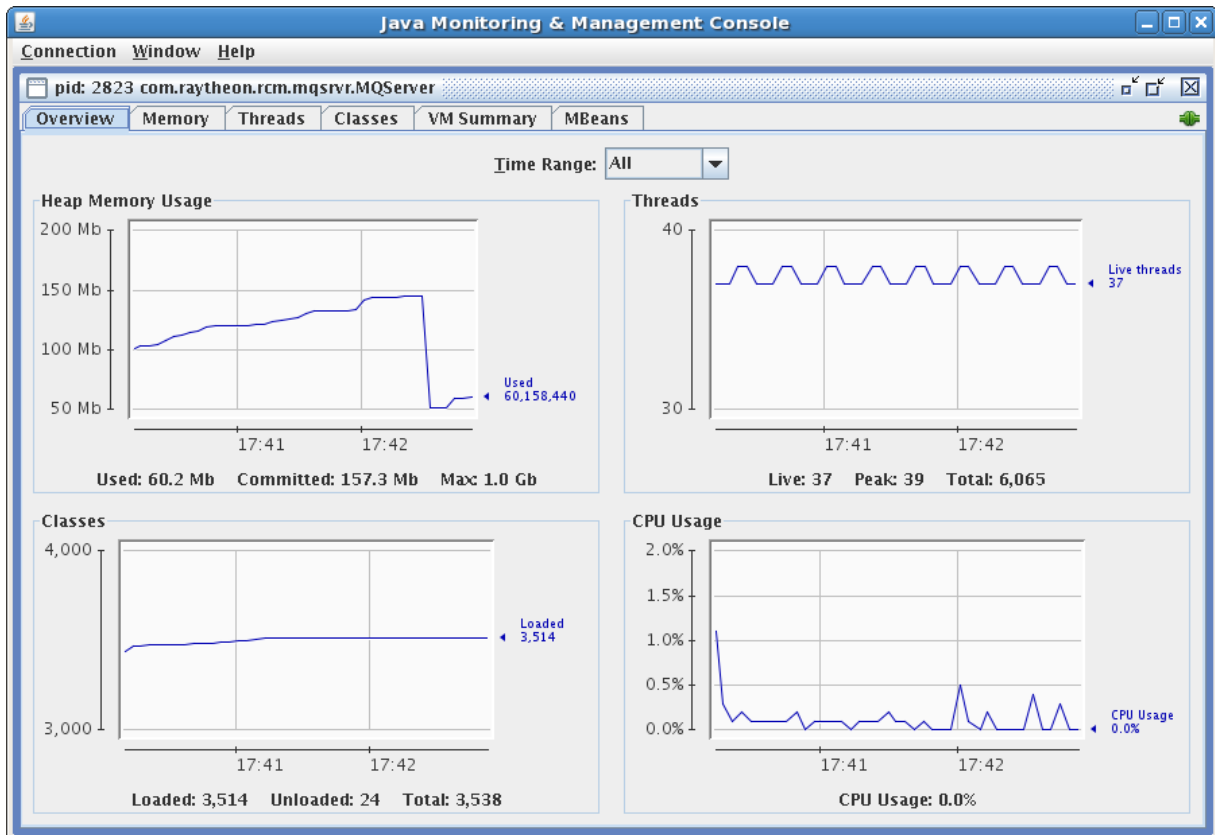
Java Monitoring & Management Console

Connection Window Help

pid: 2823 com.raytheon.rcm.mqsrvr.MQServer

Overview Memory Threads Classes VM Summary MBeans

Time Range: All

Heap Memory Usage

200 Mb
150 Mb
100 Mb
50 Mb

17:41 17:42

Used 60,158,440

Used: 60.2 Mb Committed: 157.3 Mb Max: 1.0 Gb

Threads

40
30

17:41 17:42

Live threads 37

Live: 37 Peak: 39 Total: 6,065

Classes

4,000
3,000

17:41 17:42

Loaded 3,514

Loaded: 3,514 Unloaded: 24 Total: 3,538

CPU Usage

2.0%
1.5%
1.0%
0.5%
0.0%

17:41 17:42

CPU Usage 0.0%

CPU Usage: 0.0%